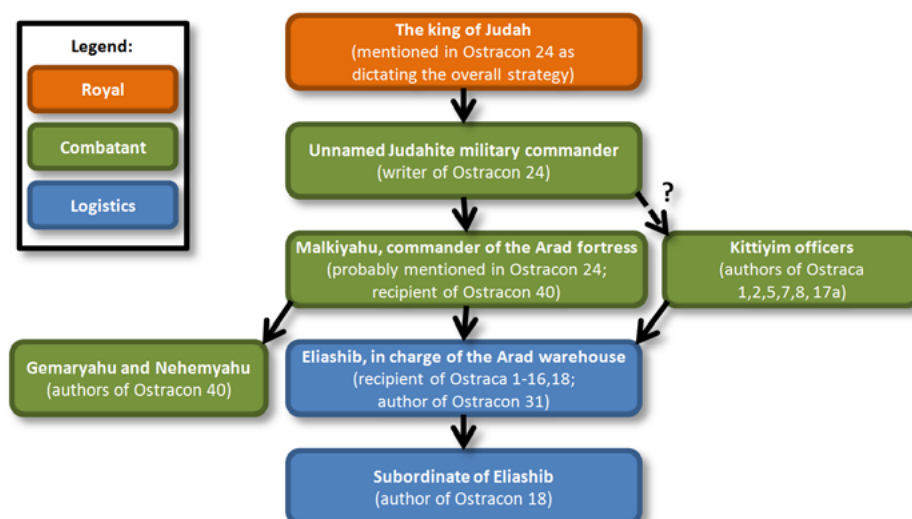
Legend:

Royal

Combatant

Logistics

The king of Judah
(mentioned in Ostracon 24 as dictating the overall strategy)

Unnamed Judahite military commander
(writer of Ostracon 24)

?

Malkiyahu, commander of the Arad fortress
(probably mentioned in Ostracon 24; recipient of Ostracon 40)

Kittiyim officers
(authors of Ostraca 1,2,5,7,8, 17a)

Gemaryahu and Nehemyahu
(authors of Ostracon 40)

Eliashib, in charge of the Arad warehouse
(recipient of Ostraca 1-16,18; author of Ostracon 31)

Subordinate of Eliashib
(author of Ostracon 18)